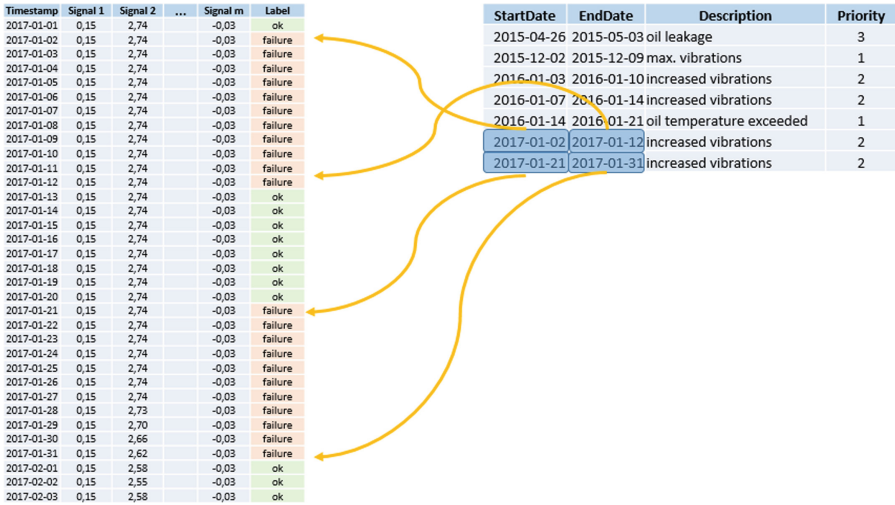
| Timestamp | Signal 1 | Signal 2 | ... | Signal m | Label |
|---|---|---|---|---|---|
| 2017-01-01 | 0,15 | 2,74 | | -0,03 | ok |
| 2017-01-02 | 0,15 | 2,74 | | -0,03 | failure |
| 2017-01-03 | 0,15 | 2,74 | | -0,03 | failure |
| 2017-01-04 | 0,15 | 2,74 | | -0,03 | failure |
| 2017-01-05 | 0,15 | 2,74 | | -0,03 | failure |
| 2017-01-06 | 0,15 | 2,74 | | -0,03 | failure |
| 2017-01-07 | 0,15 | 2,74 | | -0,03 | failure |
| 2017-01-08 | 0,15 | 2,74 | | -0,03 | failure |
| 2017-01-09 | 0,15 | 2,74 | | -0,03 | failure |
| 2017-01-10 | 0,15 | 2,74 | | -0,03 | failure |
| 2017-01-11 | 0,15 | 2,74 | | -0,03 | failure |
| 2017-01-12 | 0,15 | 2,74 | | -0,03 | failure |
| 2017-01-13 | 0,15 | 2,74 | | -0,03 | ok |
| 2017-01-14 | 0,15 | 2,74 | | -0,03 | ok |
| 2017-01-15 | 0,15 | 2,74 | | -0,03 | ok |
| 2017-01-16 | 0,15 | 2,74 | | -0,03 | ok |
| 2017-01-17 | 0,15 | 2,74 | | -0,03 | ok |
| 2017-01-18 | 0,15 | 2,74 | | -0,03 | ok |
| 2017-01-19 | 0,15 | 2,74 | | -0,03 | ok |
| 2017-01-20 | 0,15 | 2,74 | | -0,03 | ok |
| 2017-01-21 | 0,15 | 2,74 | | -0,03 | failure |
| 2017-01-22 | 0,15 | 2,74 | | -0,03 | failure |
| 2017-01-23 | 0,15 | 2,74 | | -0,03 | failure |
| 2017-01-24 | 0,15 | 2,74 | | -0,03 | failure |
| 2017-01-25 | 0,15 | 2,74 | | -0,03 | failure |
| 2017-01-26 | 0,15 | 2,74 | | -0,03 | failure |
| 2017-01-27 | 0,15 | 2,74 | | -0,03 | failure |
| 2017-01-28 | 0,15 | 2,73 | | -0,03 | failure |
| 2017-01-29 | 0,15 | 2,70 | | -0,03 | failure |
| 2017-01-30 | 0,15 | 2,66 | | -0,03 | failure |
| 2017-01-31 | 0,15 | 2,62 | | -0,03 | failure |
| 2017-02-01 | 0,15 | 2,58 | | -0,03 | ok |
| 2017-02-02 | 0,15 | 2,55 | | -0,03 | ok |
| 2017-02-03 | 0,15 | 2,58 | | -0,03 | ok |

| StartDate | EndDate | Description | Priority |
|---|---|---|---|
| 2015-04-26 | 2015-05-03 | oil leakage | 3 |
| 2015-12-02 | 2015-12-09 | max. vibrations | 1 |
| 2016-01-03 | 2016-01-10 | increased vibrations | 2 |
| 2016-01-07 | 2016-01-14 | increased vibrations | 2 |
| 2016-01-14 | 2016-01-21 | oil temperature exceeded | 1 |
| 2017-01-02 | 2017-01-12 | increased vibrations | 2 |
| 2017-01-21 | 2017-01-31 | increased vibrations | 2 |